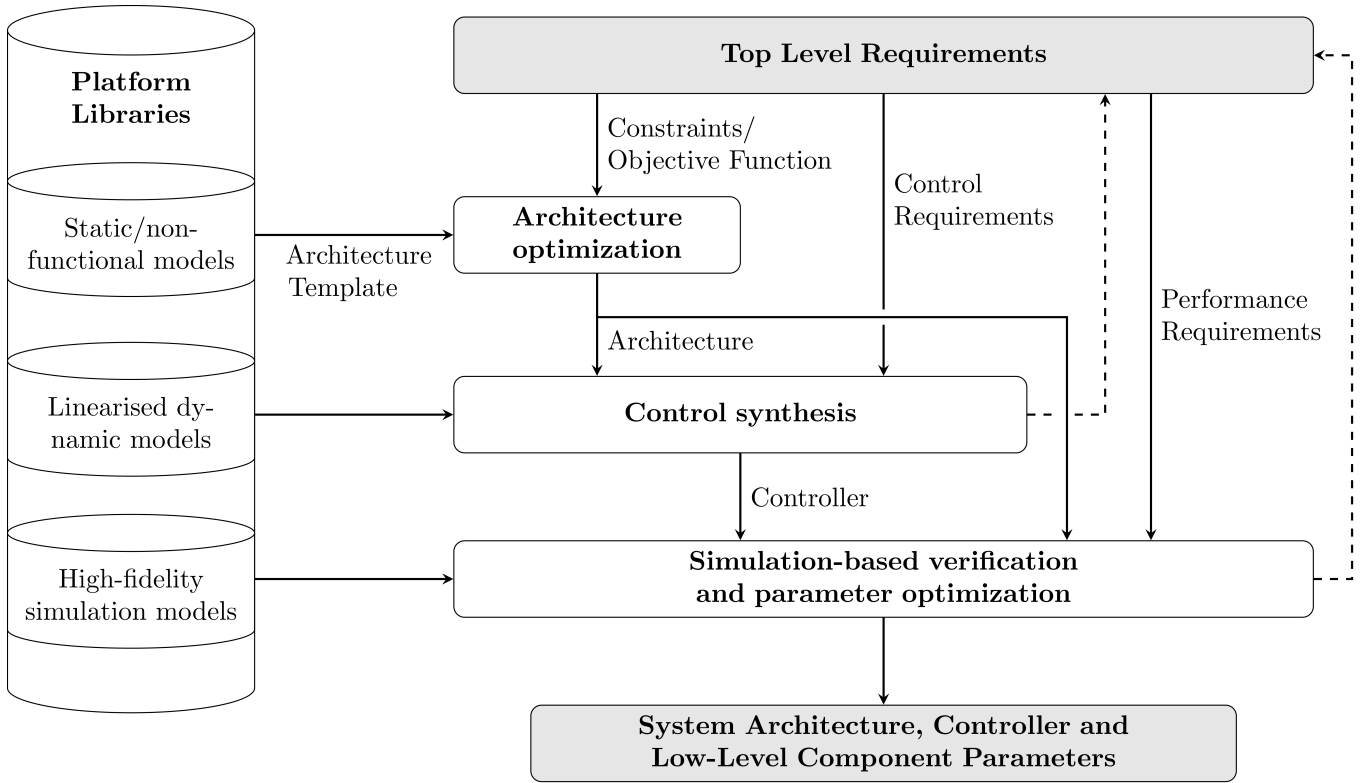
Platform Libraries

Static/nonfunctional models

Linearised dynamic models

High-fidelity simulation models

Top Level Requirements

Constraints/ Objective Function

Control Requirements

Performance Requirements

Architecture Template

Architecture optimization

Architecture

Control synthesis

Controller

Simulation-based verification and parameter optimization

System Architecture, Controller and Low-Level Component Parameters